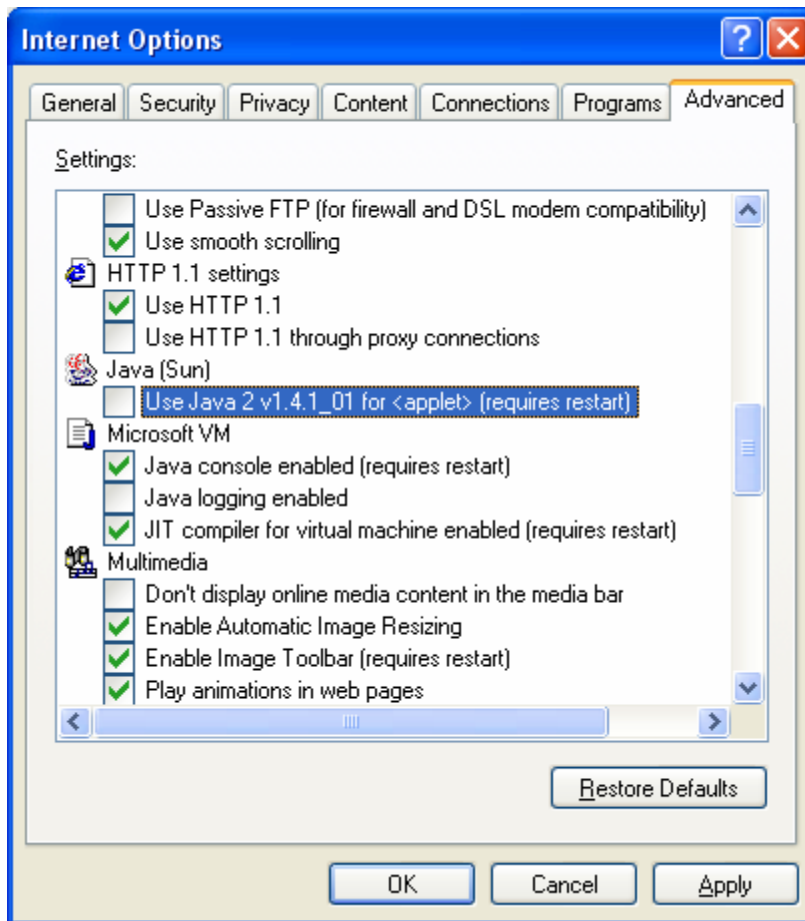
Internet Options

General | Security | Privacy | Content | Connections | Programs | Advanced

Settings:

Use Passive FTP (for firewall and DSL modem compatibility)
Use smooth scrolling
HTTP 1.1 settings
Use HTTP 1.1
Use HTTP 1.1 through proxy connections
Java (Sun)
Use Java 2 v1.4.1_01 for <applet> (requires restart)
Microsoft VM
Java console enabled (requires restart)
Java logging enabled
JIT compiler for virtual machine enabled (requires restart)
Multimedia
Don't display online media content in the media bar
Enable Automatic Image Resizing
Enable Image Toolbar (requires restart)
Play animations in web pages

Restore Defaults

OK | Cancel | Apply